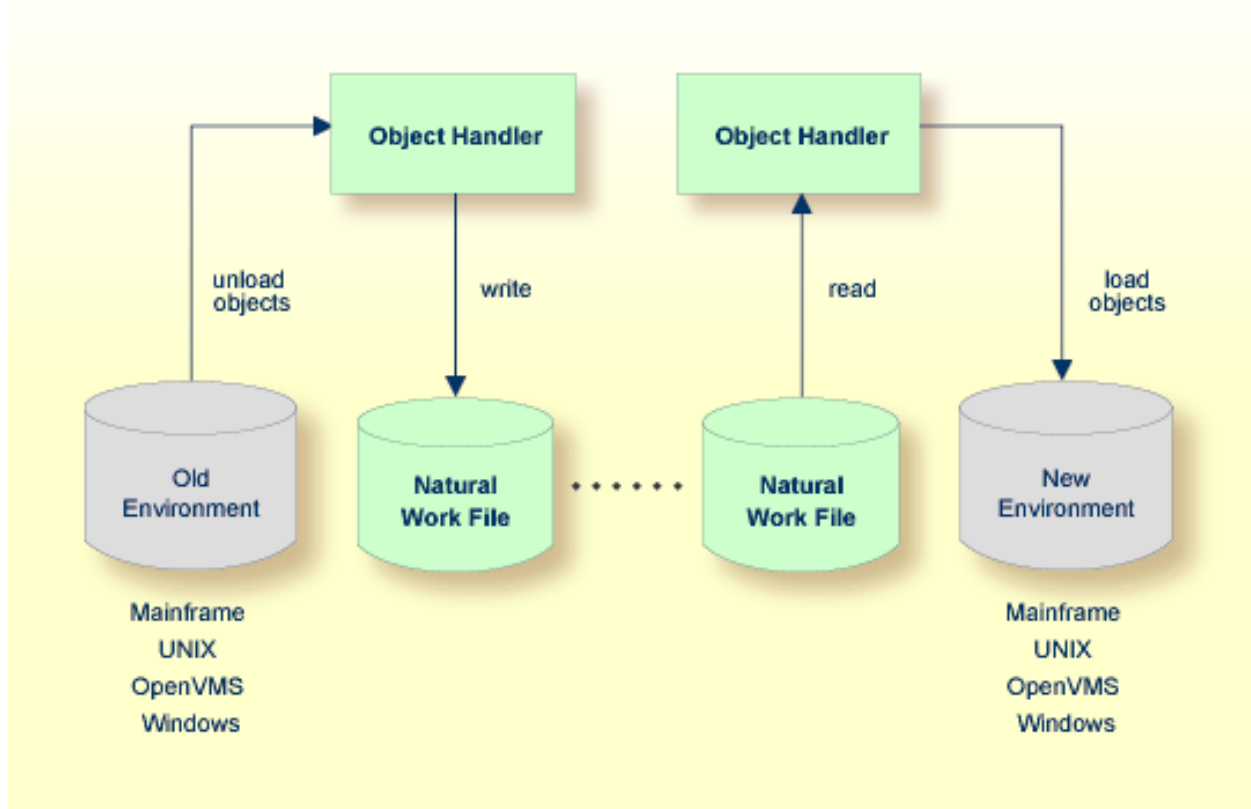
Object Handler

Object Handler

unload objects

write

read

load objects

Old Environment

Natural Work File

Natural Work File

New Environment

Mainframe
UNIX
OpenVMS
Windows

Mainframe
UNIX
OpenVMS
Windows